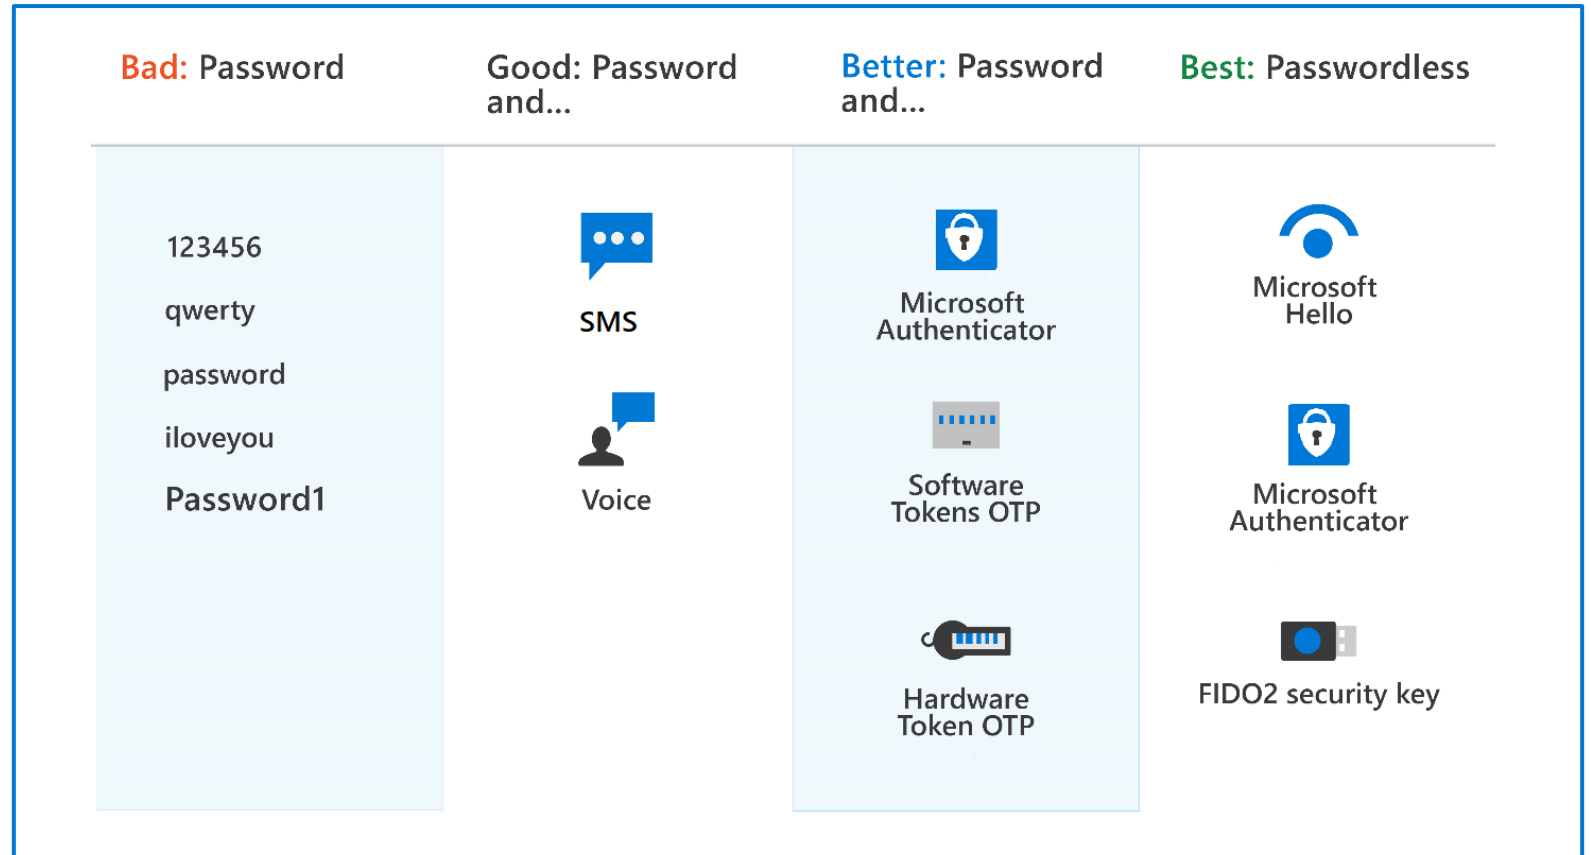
| Bad: Password | Good: Password and... | Better: Password and... | Best: Passwordless |
|---|---|---|---|
| 123456 | SMS | Microsoft Authenticator | Microsoft Hello |
| qwerty | Voice | Software Tokens OTP | Microsoft Authenticator |
| password | | Hardware Token OTP | FIDO2 security key |
| iloveyou | | | |
| Password1 | | | |